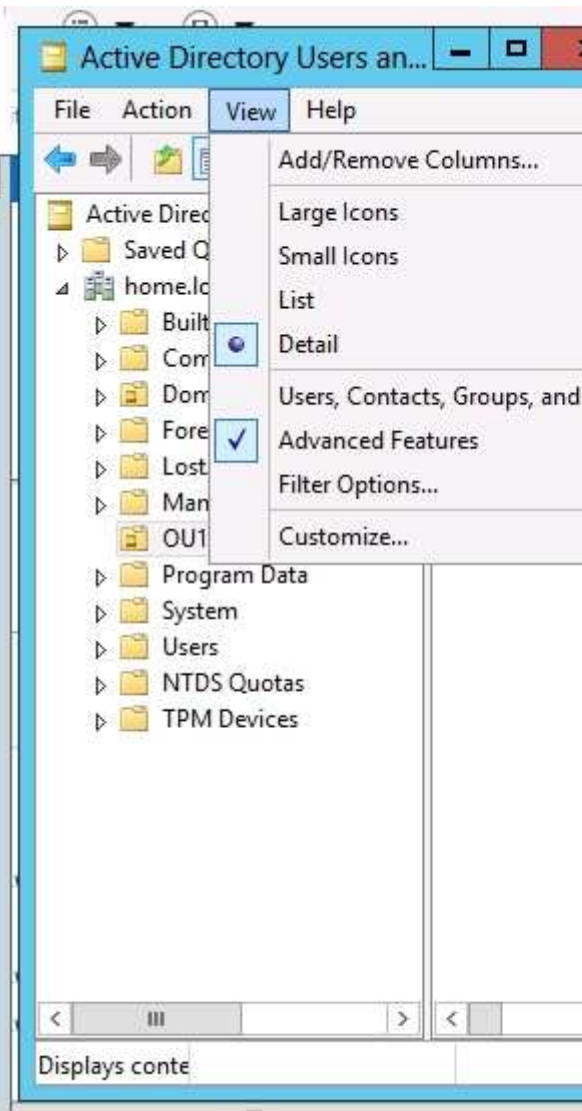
Active Directory Users an...

File Action View Help

Active Direc
Saved Q
home.lo
Built
Com
Dom
Fore
Lost
Man
OU1
Program Data
System
Users
NTDS Quotas
TPM Devices

Add/Remove Columns...
Large Icons
Small Icons
List
Detail
Users, Contacts, Groups, and
Advanced Features
Filter Options...
Customize...

III

Displays conte